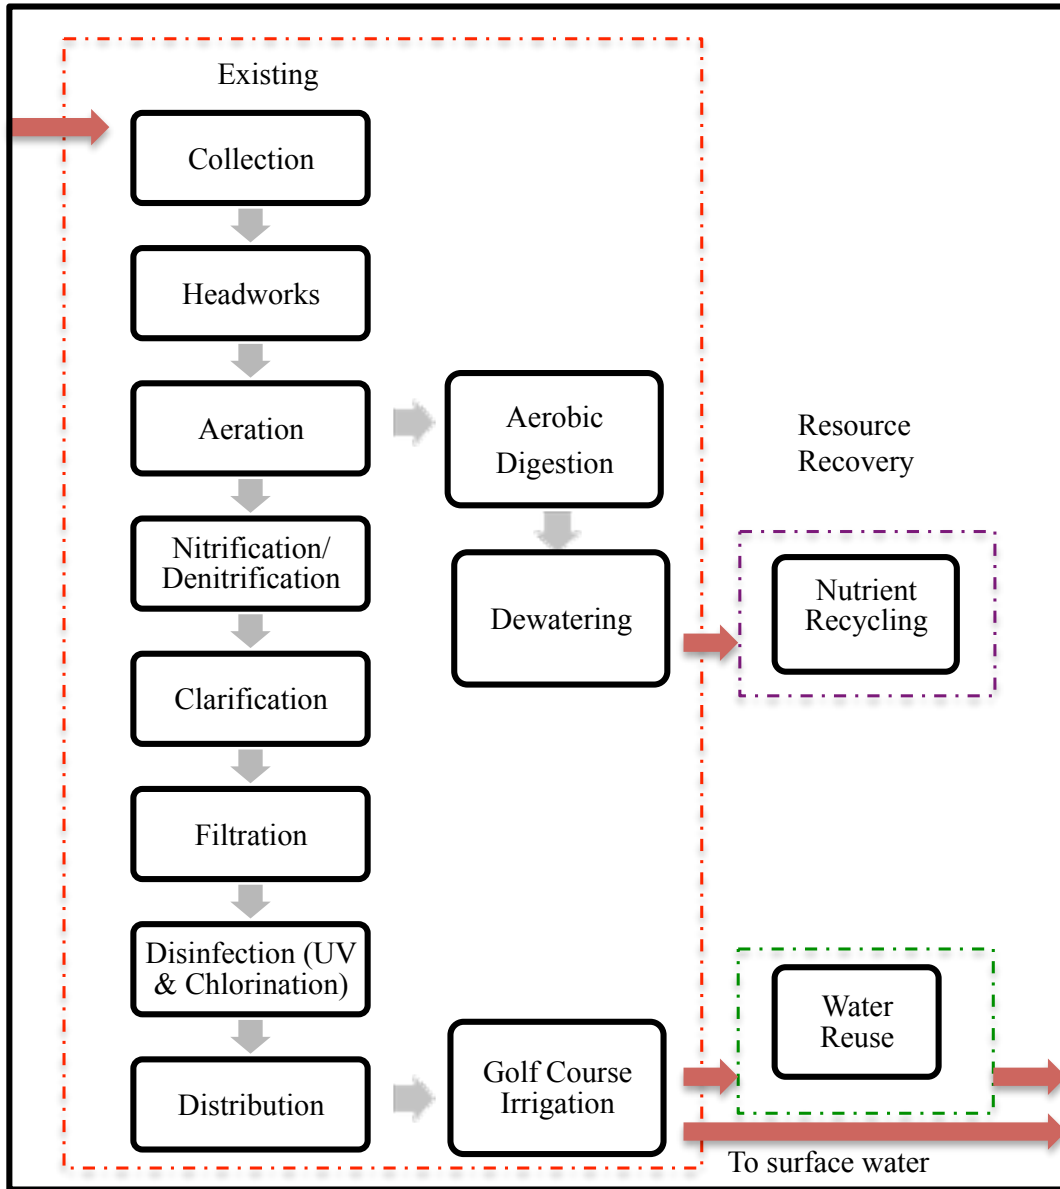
Existing

Collection

Headworks

Aeration

Nitrification/ Denitrification

Clarification

Filtration

Disinfection (UV & Chlorination)

Distribution

Aerobic Digestion

Dewatering

Golf Course Irrigation

Resource Recovery

Nutrient Recycling

Water Reuse

To surface water